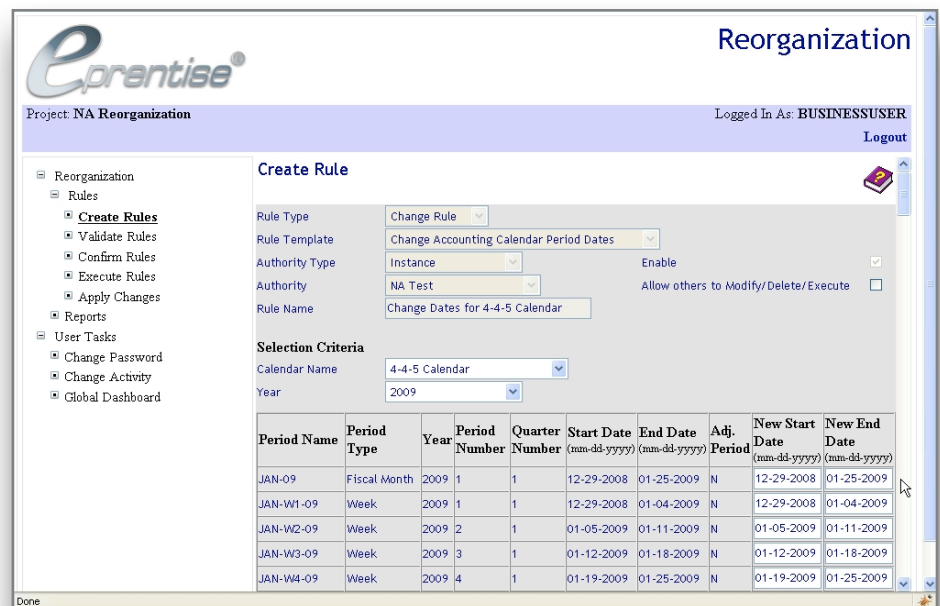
eprentise®

Reorganization

Project: NA Reorganization

Logged In As: BUSINESSUSER

Logout

Reorganization
Rules
Create Rules
Validate Rules
Confirm Rules
Execute Rules
Apply Changes
Reports
User Tasks
Change Password
Change Activity
Global Dashboard

Create Rule

Rule Type | Change Rule
Rule Template | Change Accounting Calendar Period Dates
Authority Type | Instance
Enable
Authority | NA Test
Allow others to Modify/Delete/Execute
Rule Name | Change Dates for 4-4-5 Calendar

Selection Criteria
Calendar Name | 4-4-5 Calendar
Year | 2009

| Period Name | Period Type | Year | Period Number | Quarter Number | Start Date (mm-dd-yyyy) | End Date (mm-dd-yyyy) | Adj. Period | New Start Date (mm-dd-yyyy) | New End Date (mm-dd-yyyy) |
|---|---|---|---|---|---|---|---|---|---|
| JAN-09 | Fiscal Month | 2009 | 1 | 1 | 12-29-2008 | 01-25-2009 | N | 12-29-2008 | 01-25-2009 |
| JAN-W1-09 | Week | 2009 | 1 | 1 | 12-29-2008 | 01-04-2009 | N | 12-29-2008 | 01-04-2009 |
| JAN-W2-09 | Week | 2009 | 2 | 1 | 01-05-2009 | 01-11-2009 | N | 01-05-2009 | 01-11-2009 |
| JAN-W3-09 | Week | 2009 | 3 | 1 | 01-12-2009 | 01-18-2009 | N | 01-12-2009 | 01-18-2009 |
| JAN-W4-09 | Week | 2009 | 4 | 1 | 01-19-2009 | 01-25-2009 | N | 01-19-2009 | 01-25-2009 |

Done